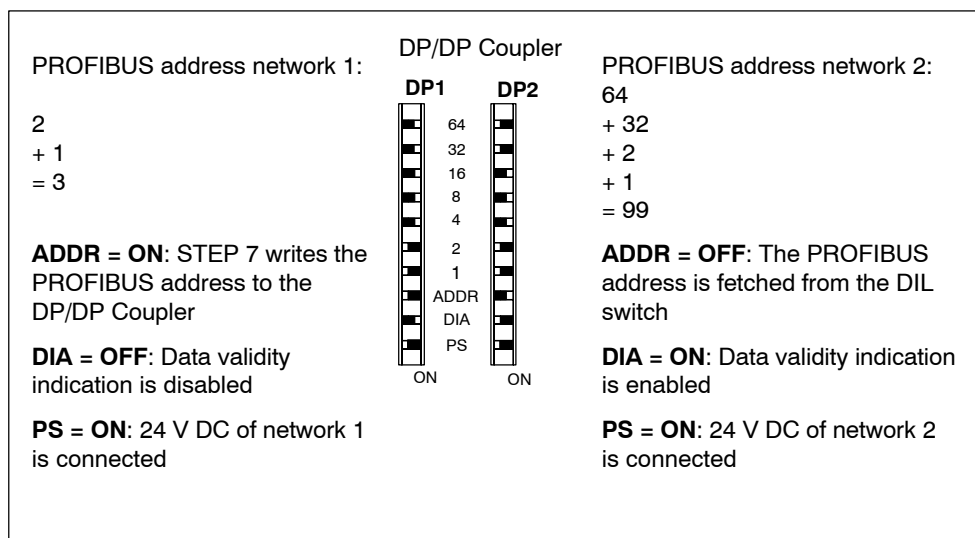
PROFIBUS address network 1:

2
+ 1
= 3

**ADDR = ON**: STEP 7 writes the PROFIBUS address to the DP/DP Coupler

**DIA = OFF**: Data validity indication is disabled

**PS = ON**: 24 V DC of network 1 is connected

DP/DP Coupler

**DP1** **DP2**

64
32
16
8
4
2
1
ADDR
DIA
PS

ON ON

PROFIBUS address network 2:
64
+ 32
+ 2
+ 1
= 99

**ADDR = OFF**: The PROFIBUS address is fetched from the DIL switch

**DIA = ON**: Data validity indication is enabled

**PS = ON**: 24 V DC of network 2 is connected